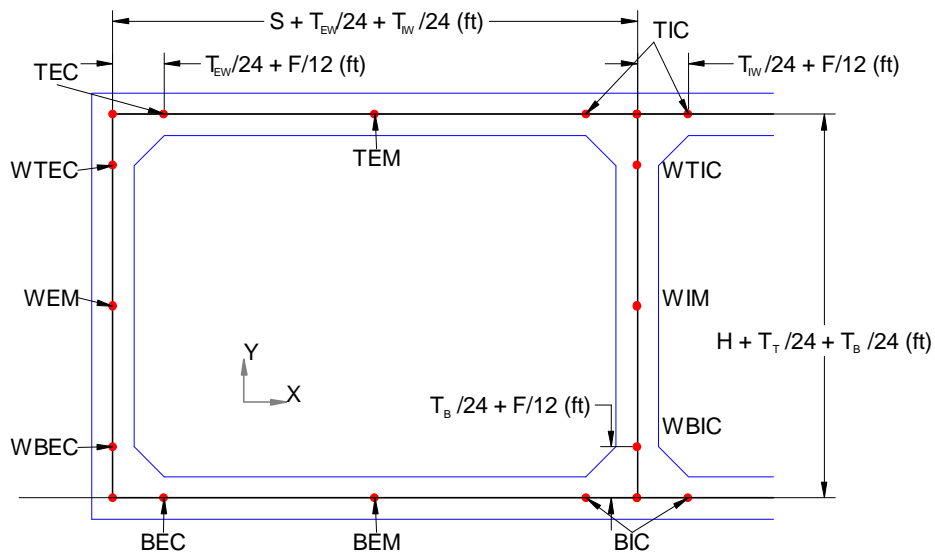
$S + T_{EW}/24 + T_{IW}/24$ (ft)

TEC

$T_{EW}/24 + F/12$ (ft)

TIC

$T_{IW}/24 + F/12$ (ft)

TEM

WTEC

WTIC

WEM

WIM

Y

X

$H + T_T/24 + T_B/24$ (ft)

$T_B/24 + F/12$ (ft)

WBEC

WBIC

BEC

BEM

BIC